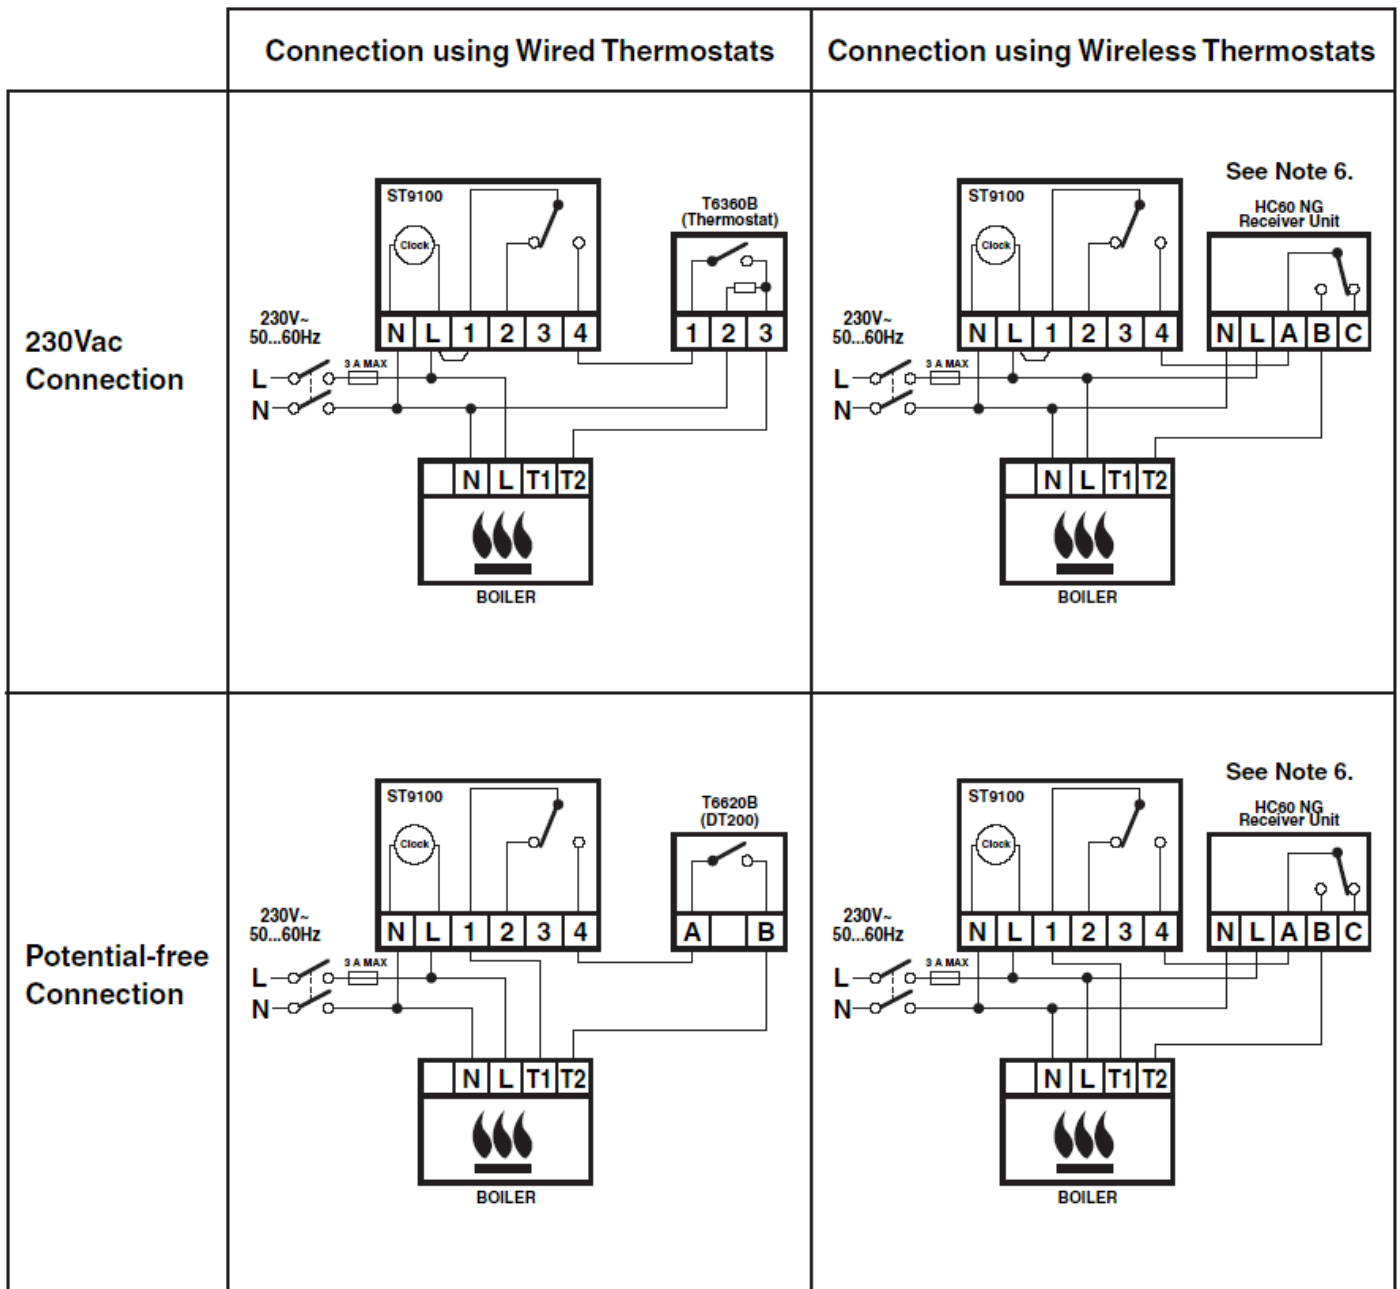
| | Connection using Wired Thermostats | Connection using Wireless Thermostats |
|---|---|---|
| 230Vac Connection | ST9100 Clock N L 1 2 3 4 T6360B (Thermostat) 1 2 3 230V~ 50...60Hz L N 3 A MAX N L T1 T2 BOILER | See Note 6. ST9100 Clock N L 1 2 3 4 HC60 NG Receiver Unit N L A B C 230V~ 50...60Hz L N 3 A MAX N L T1 T2 BOILER |
| Potential-free Connection | ST9100 Clock N L 1 2 3 4 T6620B (DT200) A B 230V~ 50...60Hz L N 3 A MAX N L T1 T2 BOILER | See Note 6. ST9100 Clock N L 1 2 3 4 HC60 NG Receiver Unit N L A B C 230V~ 50...60Hz L N 3 A MAX N L T1 T2 BOILER |